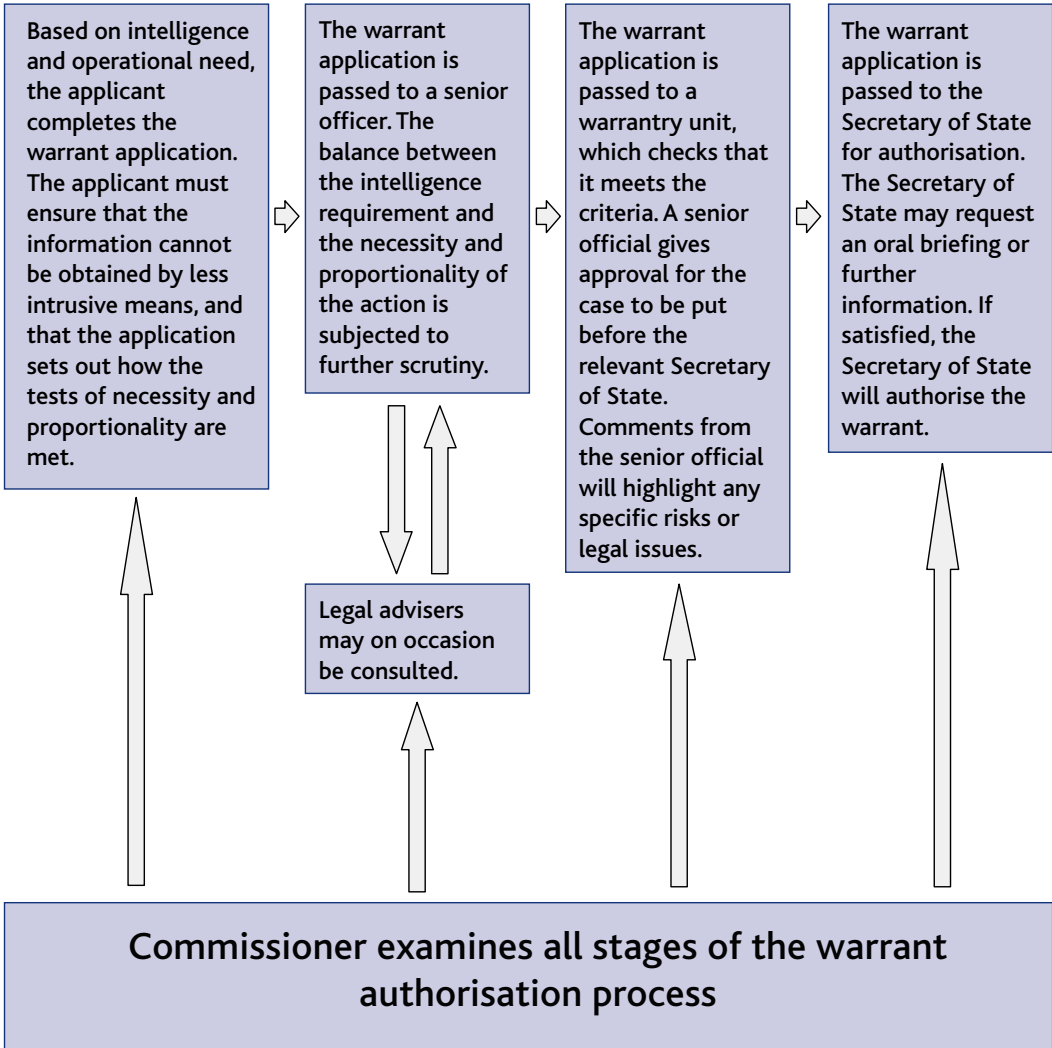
Based on intelligence and operational need, the applicant completes the warrant application. The applicant must ensure that the information cannot be obtained by less intrusive means, and that the application sets out how the tests of necessity and proportionality are met.

The warrant application is passed to a senior officer. The balance between the intelligence requirement and the necessity and proportionality of the action is subjected to further scrutiny.

Legal advisers may on occasion be consulted.

The warrant application is passed to a warrantry unit, which checks that it meets the criteria. A senior official gives approval for the case to be put before the relevant Secretary of State. Comments from the senior official will highlight any specific risks or legal issues.

The warrant application is passed to the Secretary of State for authorisation. The Secretary of State may request an oral briefing or further information. If satisfied, the Secretary of State will authorise the warrant.

Commissioner examines all stages of the warrant authorisation process